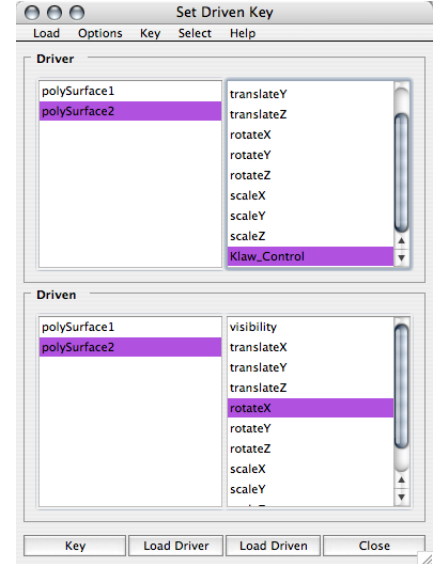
Set Driven Key

Load Options Key Select Help

Driver

polySurface1
polySurface2

translateY
translateZ
rotateX
rotateY
rotateZ
scaleX
scaleY
scaleZ
Klaw_Control

Driven

polySurface1
polySurface2

visibility
translateX
translateY
translateZ
rotateX
rotateY
rotateZ
scaleX
scaleY
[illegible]

Key
Load Driver
Load Driven
Close